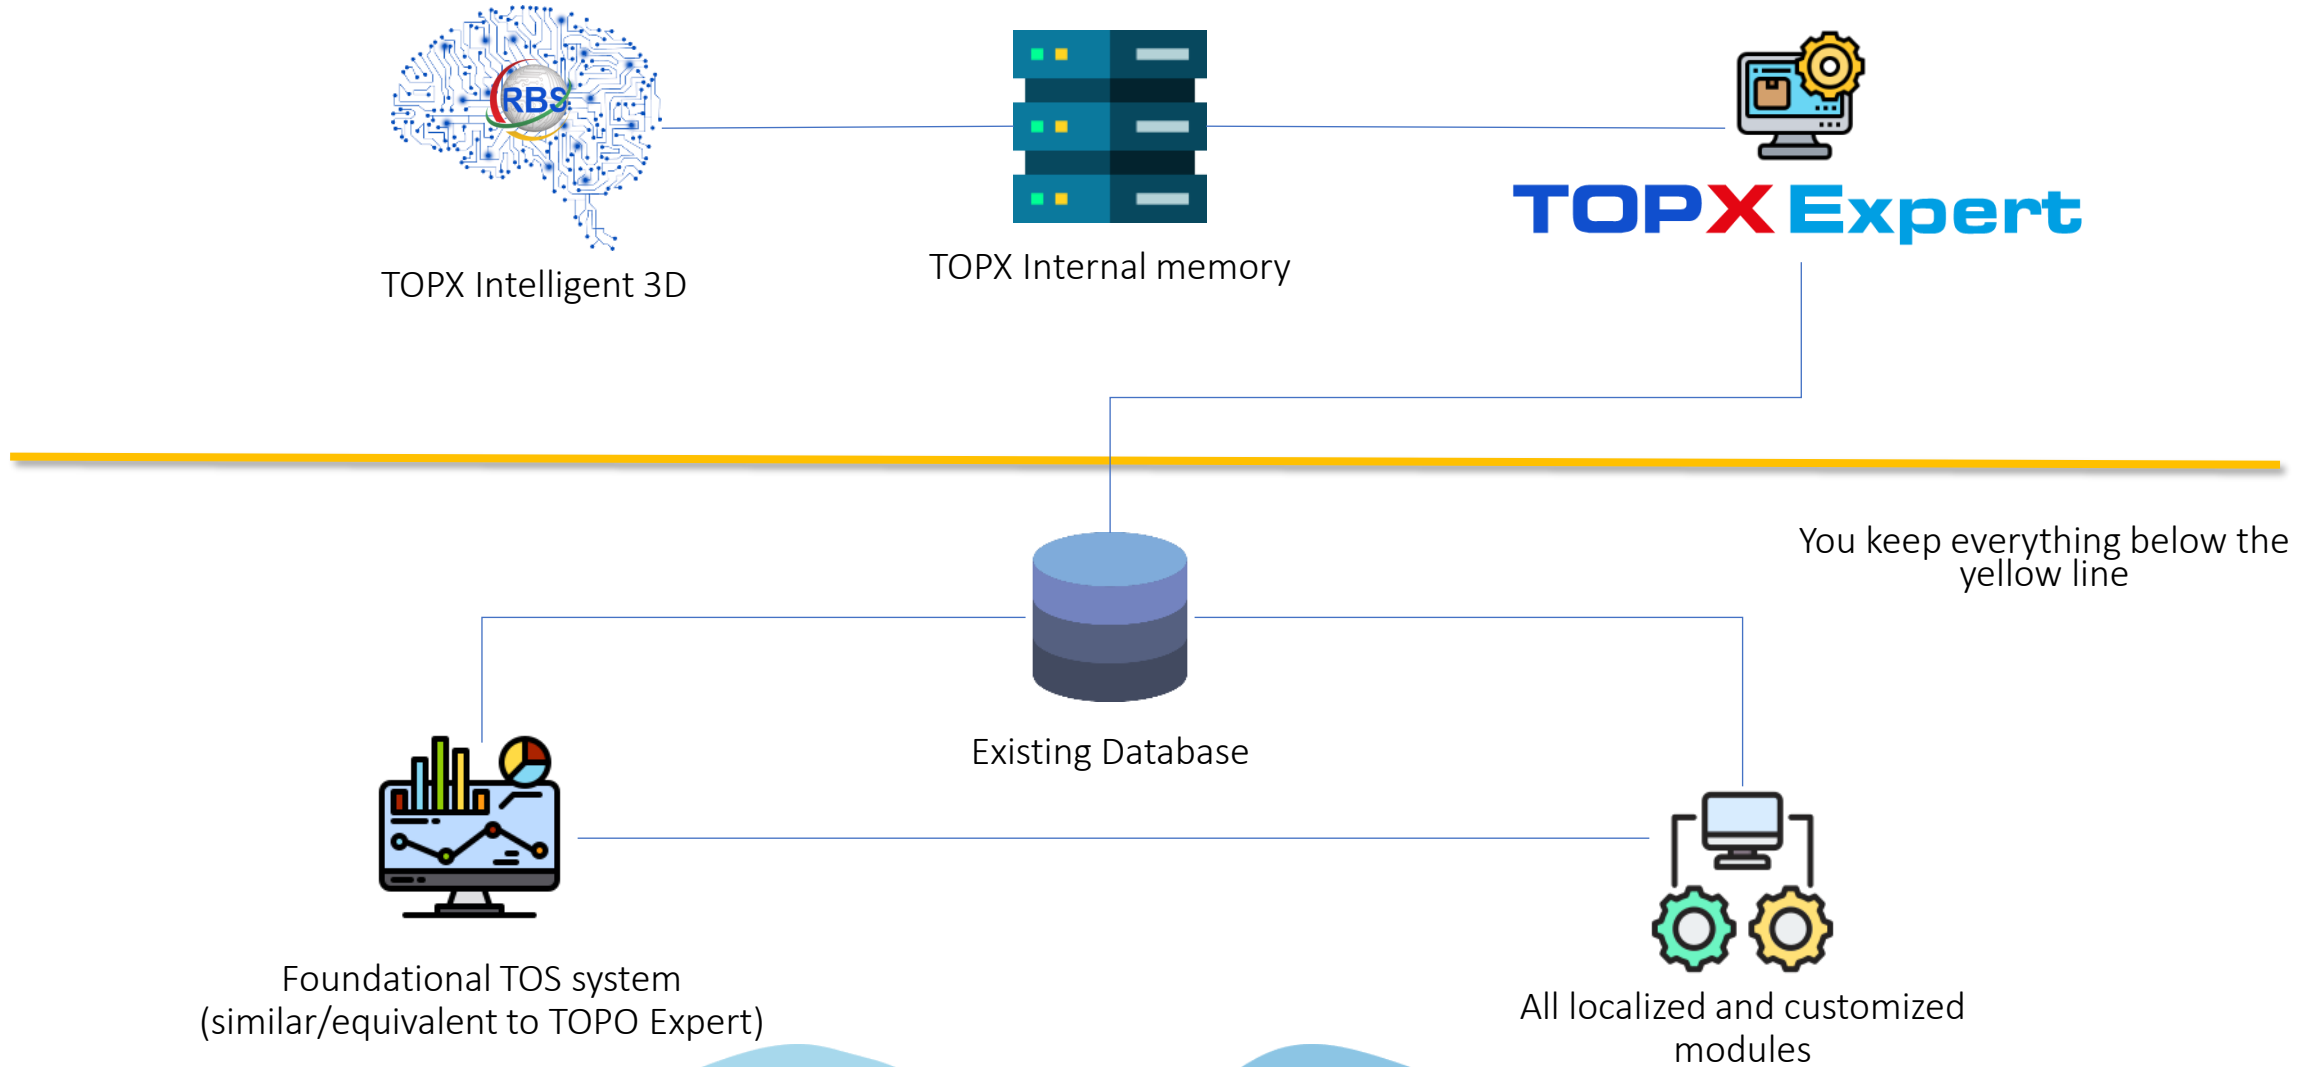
RBS

TOPX Intelligent 3D

TOPX Internal memory

TOPX Expert

You keep everything below the yellow line

Existing Database

Foundational TOS system (similar/equivalent to TOPO Expert)

All localized and customized modules